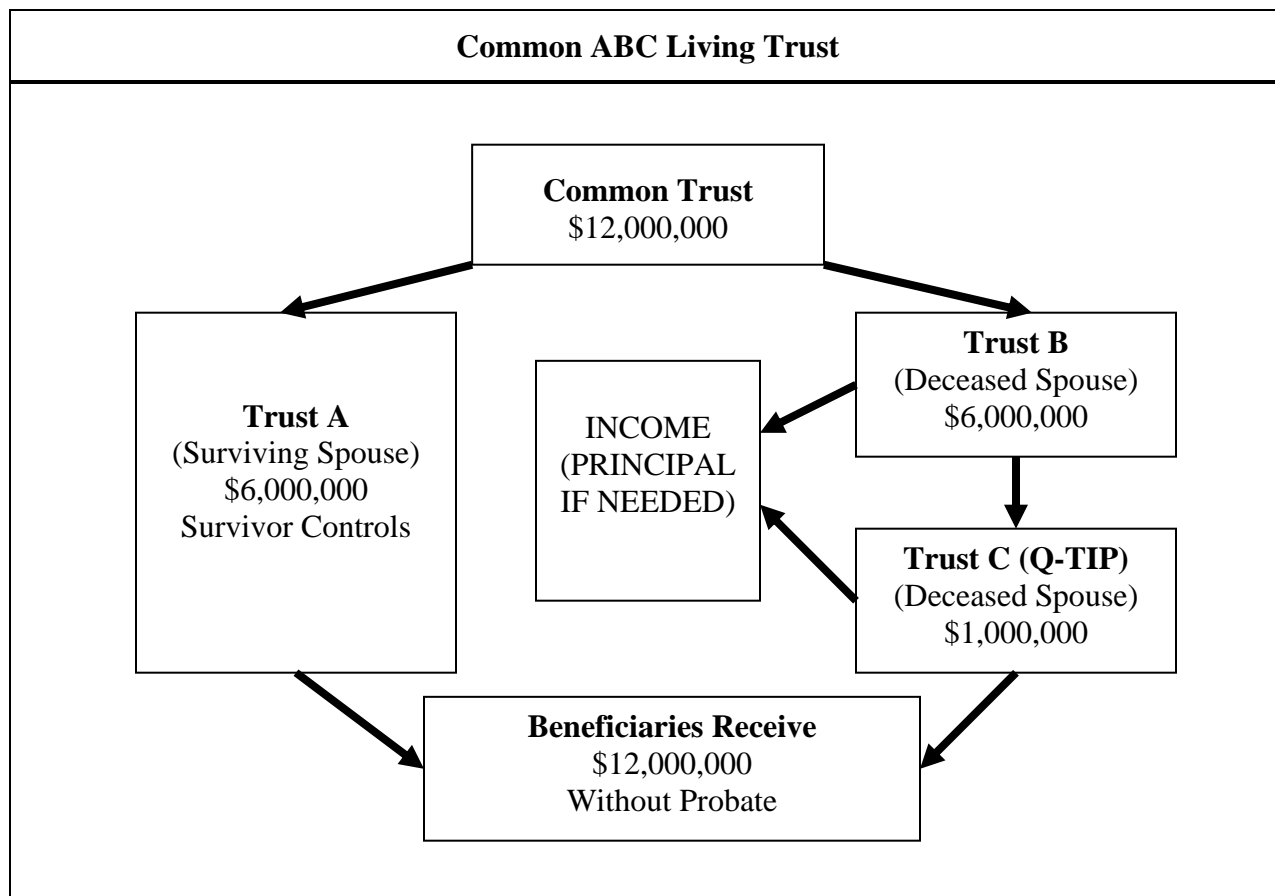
**Common ABC Living Trust**

**Common Trust**
\$12,000,000

**Trust A**
(Surviving Spouse)
\$6,000,000
Survivor Controls

INCOME
(PRINCIPAL
IF NEEDED)

**Trust B**
(Deceased Spouse)
\$6,000,000

**Trust C (Q-TIP)**
(Deceased Spouse)
\$1,000,000

**Beneficiaries Receive**
\$12,000,000
Without Probate